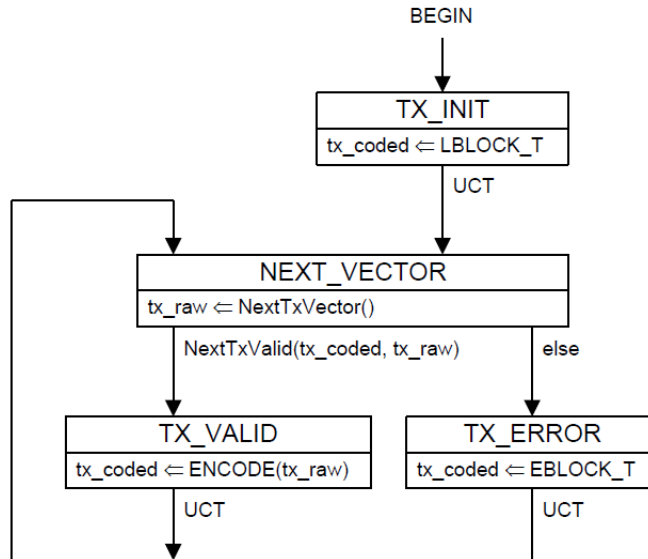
BEGIN

TX_INIT

tx_coded $\Leftarrow$ LBLOCK_T

UCT

NEXT_VECTOR

tx_raw $\Leftarrow$ NextTxVector()

NextTxValid(tx_coded, tx_raw)

else

TX_VALID

tx_coded $\Leftarrow$ ENCODE(tx_raw)

TX_ERROR

tx_coded $\Leftarrow$ EBLOCK_T

UCT

UCT